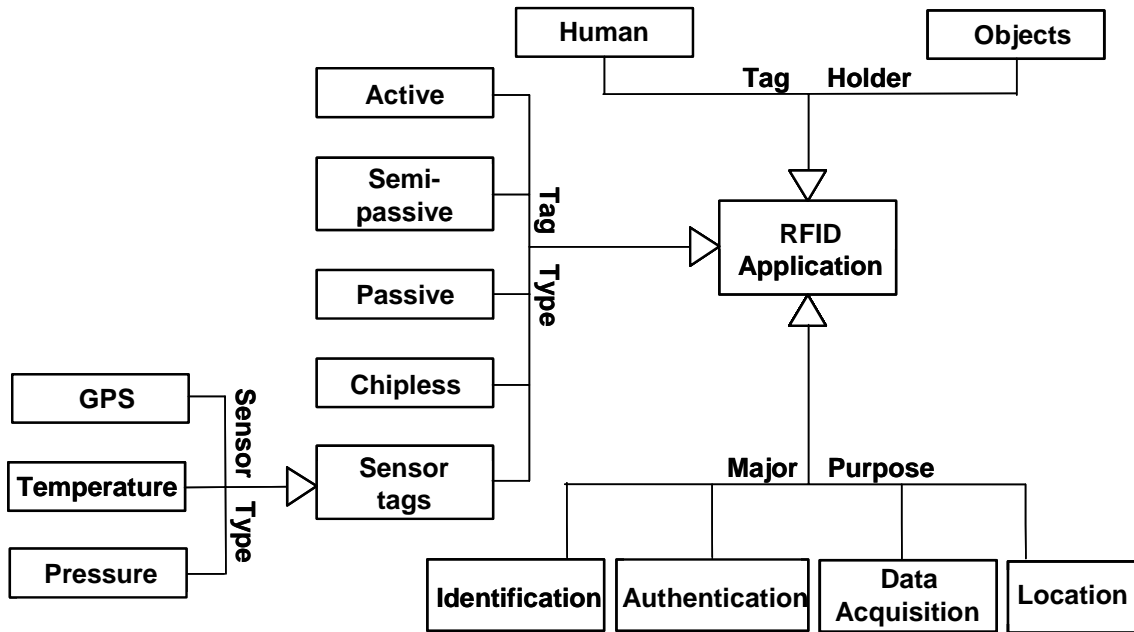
Human

Objects

Tag Holder

Active

Semi-passive

Passive

Chipless

Sensor tags

Tag Type

RFID Application

GPS

Temperature

Pressure

Sensor Type

Major Purpose

Identification

Authentication

Data Acquisition

Location